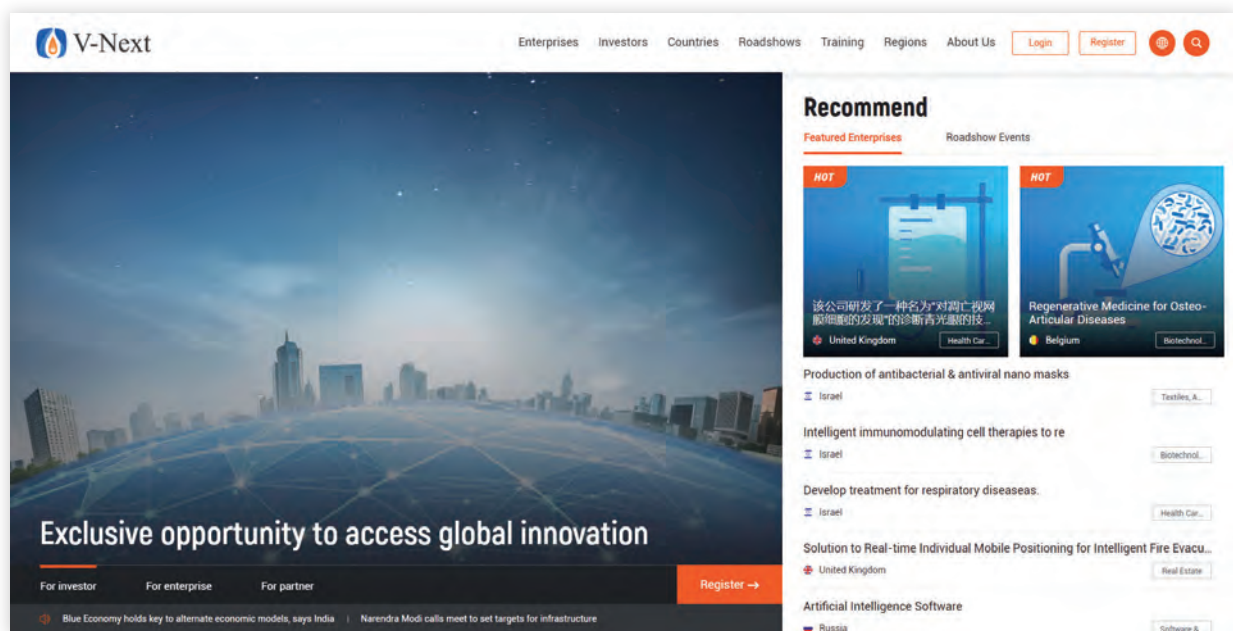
V-Next

Enterprises Investors Countries Roadshows Training Regions About Us Login Register

Exclusive opportunity to access global innovation

For investor For enterprise For partner Register →

Blue Economy holds key to alternate economic models, says India | Narendra Modi calls meet to set targets for infrastructure

Recommend

Featured Enterprises Roadshow Events

HOT
该公司研发了一种名为"对凋亡视网膜细胞的发现"的诊断青光眼的技...
United Kingdom Health Car...

HOT
Regenerative Medicine for Osteo-Articular Diseases
Belgium Biotechnol...

Production of antibacterial & antiviral nano masks
Israel Textiles, A...

Intelligent immunomodulating cell therapies to re
Israel Biotechnol...

Develop treatment for respiratory diseaseas.
Israel Health Car...

Solution to Real-time Individual Mobile Positioning for Intelligent Fire Evacu...
United Kingdom Real Estate

Artificial Intelligence Software
Russia Software &...